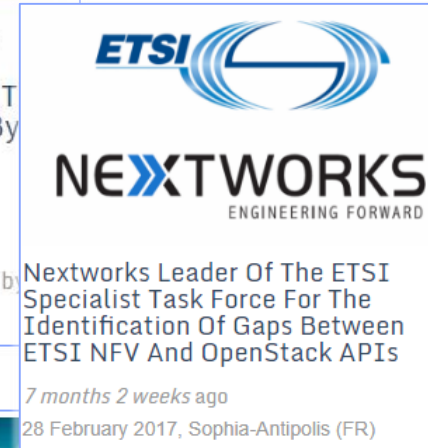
ETSI

NEXTWORKS
ENGINEERING FORWARD

Nextworks Leader Of The ETSI Specialist Task Force For The Identification Of Gaps Between ETSI NFV And OpenStack APIs

7 months 2 weeks ago

28 February 2017, Sophia-Antipolis (FR)